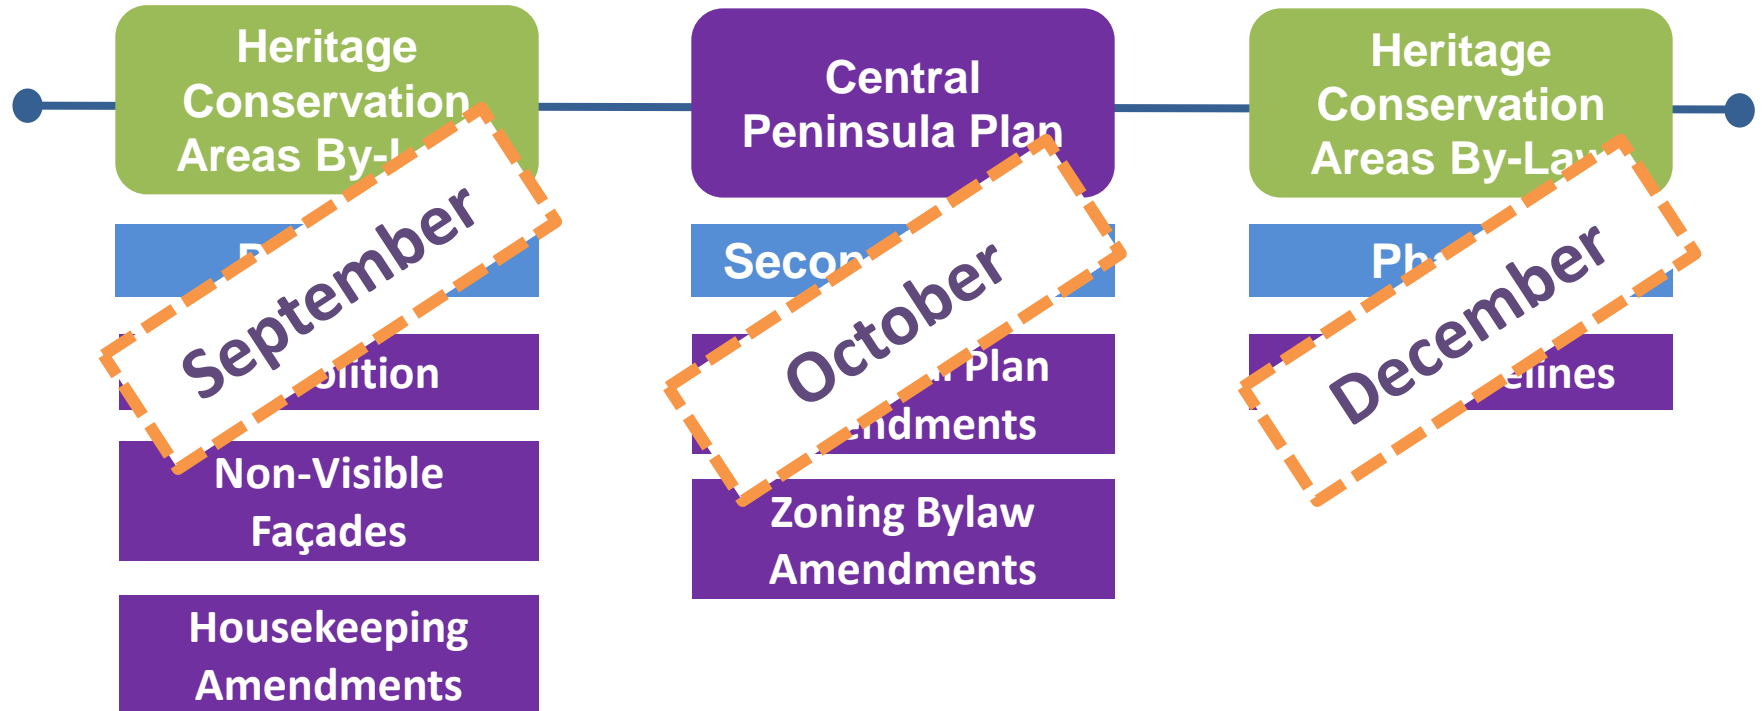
Heritage Conservation Areas By-l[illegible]

P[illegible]

September

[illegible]olition

Non-Visible Façades

Housekeeping Amendments

Central Peninsula Plan

Secon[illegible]

October

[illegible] Plan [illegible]ndments

Zoning Bylaw Amendments

Heritage Conservation Areas By-La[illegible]

Ph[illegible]

December

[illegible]elines